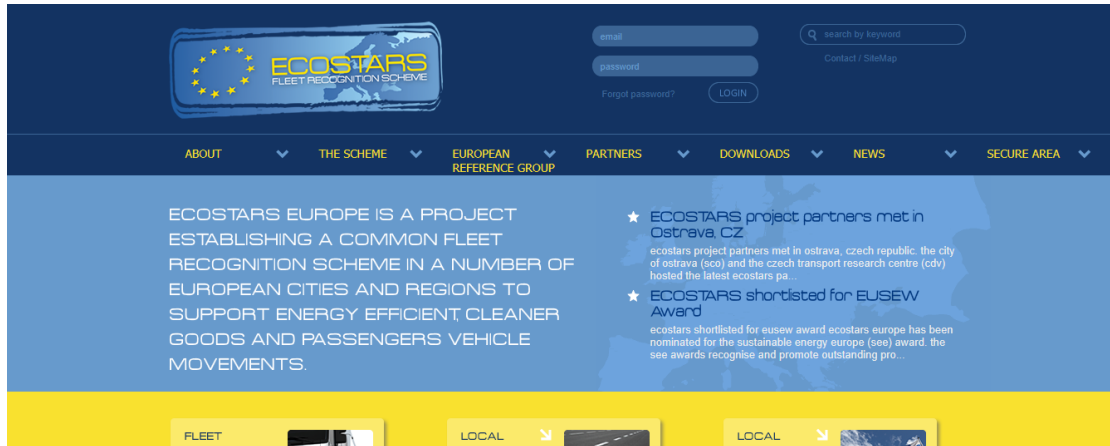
ECOSTARS
FLEET RECOGNITION SCHEME

email
password
Forgot password?
LOGIN

search by keyword
Contact / SiteMap

ABOUT
THE SCHEME
EUROPEAN REFERENCE GROUP
PARTNERS
DOWNLOADS
NEWS
SECURE AREA

ECOSTARS EUROPE IS A PROJECT ESTABLISHING A COMMON FLEET RECOGNITION SCHEME IN A NUMBER OF EUROPEAN CITIES AND REGIONS TO SUPPORT ENERGY EFFICIENT, CLEANER GOODS AND PASSENGERS VEHICLE MOVEMENTS.

ECOSTARS project partners met in Ostrava, CZ
ecostars project partners met in ostrava, czech republic. the city of ostrava (sco) and the czech transport research centre (cdv) hosted the latest ecostars pa...

ECOSTARS shortlisted for EUSEW Award
ecostars shortlisted for eusew award ecostars europe has been nominated for the sustainable energy europe (see) award. the see awards recognise and promote outstanding pro...

FLEET
LOCAL
LOCAL